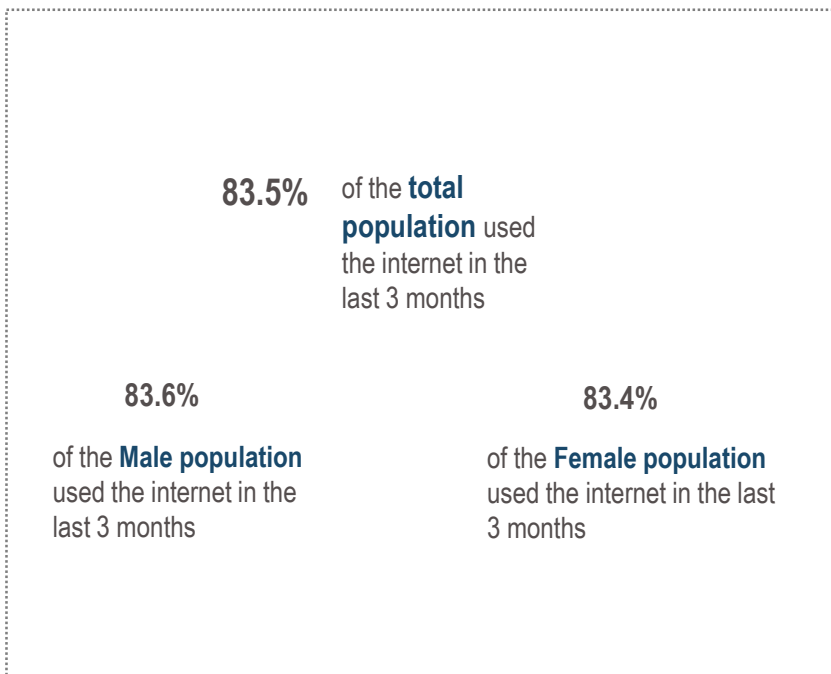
83.5% of the total population used the internet in the last 3 months

83.6%

of the Male population used the internet in the last 3 months

83.4%

of the Female population used the internet in the last 3 months